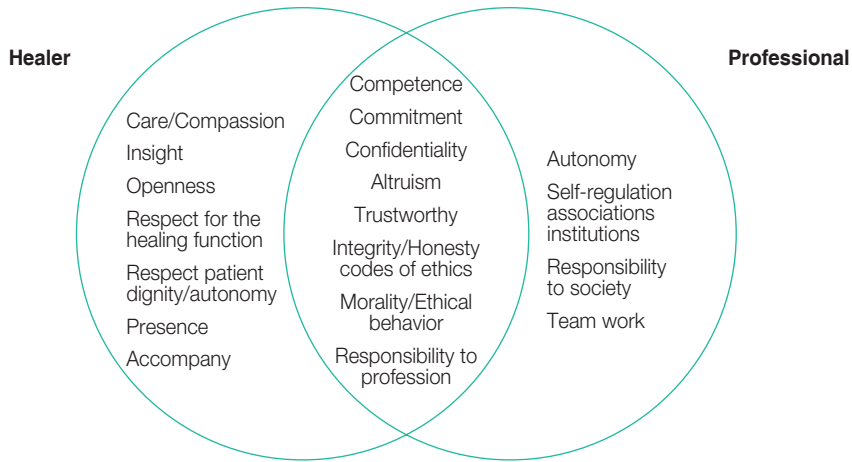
Healer

Professional

Care/Compassion

Insight

Openness

Respect for the healing function

Respect patient dignity/autonomy

Presence

Accompany

Competence

Commitment

Confidentiality

Altruism

Trustworthy

Integrity/Honesty codes of ethics

Morality/Ethical behavior

Responsibility to profession

Autonomy

Self-regulation associations institutions

Responsibility to society

Team work